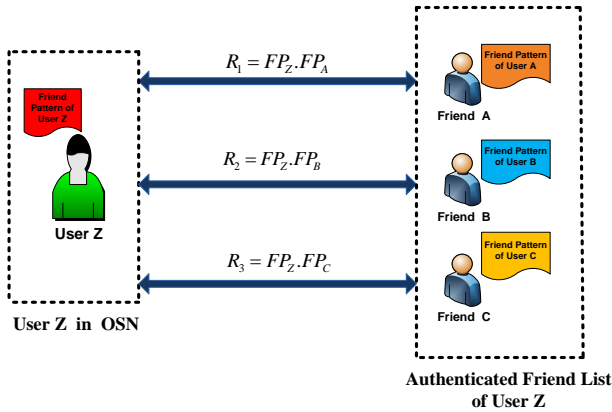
Friend Pattern of User Z

User Z

User Z in OSN

$R_1 = FP_Z.FP_A$

$R_2 = FP_Z.FP_B$

$R_3 = FP_Z.FP_C$

Friend Pattern of User A

Friend A

Friend Pattern of User B

Friend B

Friend Pattern of User C

Friend C

Authenticated Friend List of User Z